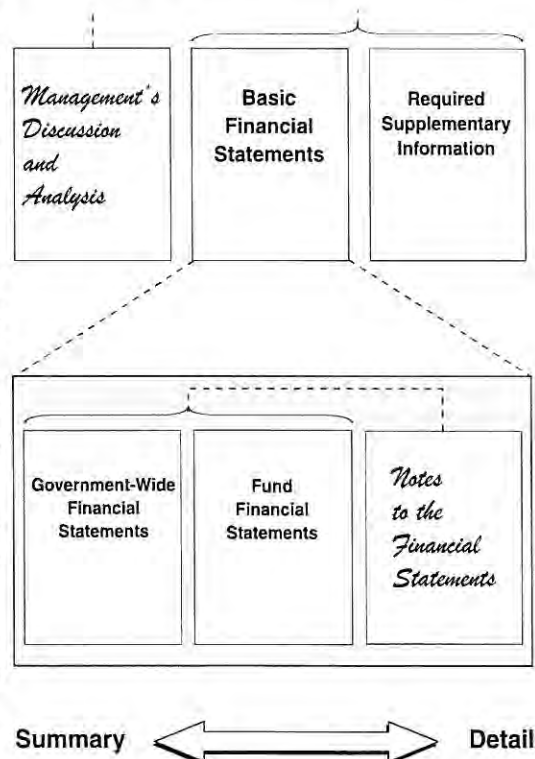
Management's Discussion and Analysis

Basic Financial Statements

Required Supplementary Information

Government-Wide Financial Statements

Fund Financial Statements

Notes to the Financial Statements

Summary

Detail